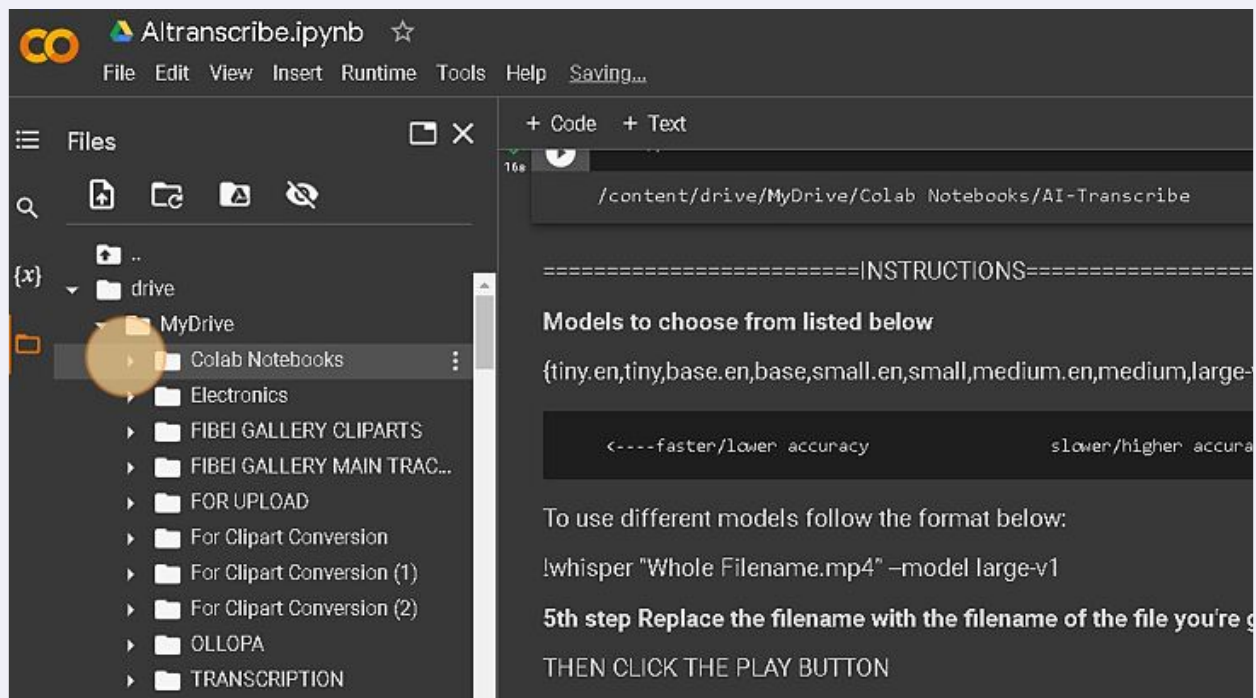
CO AItranscribe.ipynb ☆

File Edit View Insert Runtime Tools Help Saving...

Files

..
drive
MyDrive
Colab Notebooks
Electronics
FIBEI GALLERY CLIPARTS
FIBEI GALLERY MAIN TRAC...
FOR UPLOAD
For Clipart Conversion
For Clipart Conversion (1)
For Clipart Conversion (2)
OLLOPA
TRANSCRIPTION

+ Code + Text

16s

/content/drive/MyDrive/Colab Notebooks/AI-Transcribe

========================INSTRUCTIONS==================

Models to choose from listed below

{tiny.en,tiny,base.en,base,small.en,small,medium.en,medium,large-

<----faster/lower accuracy slower/higher accura

To use different models follow the format below:

!whisper "Whole Filename.mp4" –model large-v1

5th step Replace the filename with the filename of the file you're

THEN CLICK THE PLAY BUTTON